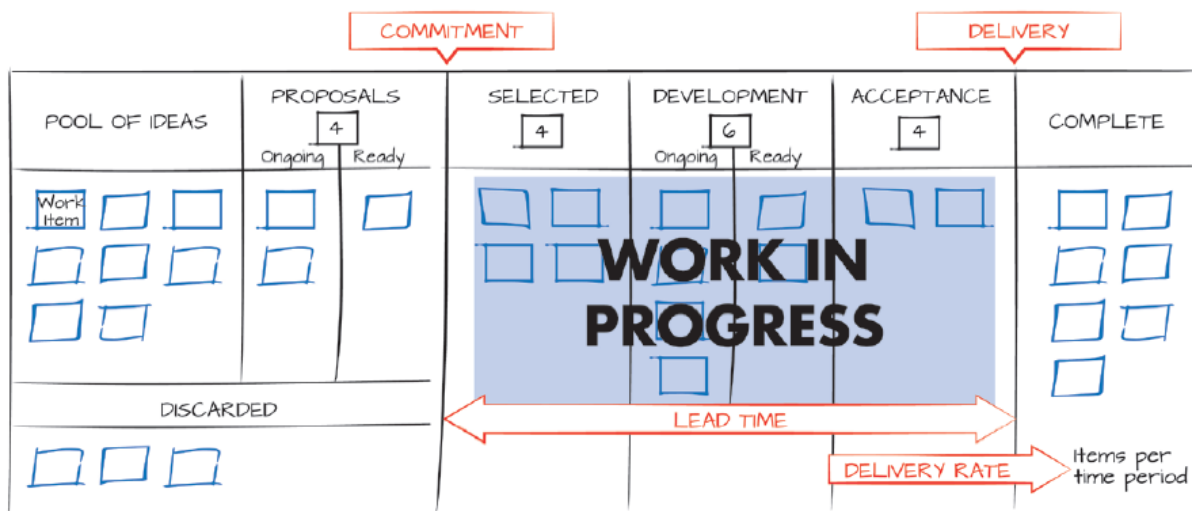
COMMITMENT

DELIVERY

POOL OF IDEAS

PROPOSALS
4
Ongoing | Ready

SELECTED
4

DEVELOPMENT
6
Ongoing | Ready

ACCEPTANCE
4

COMPLETE

Work Item

WORK IN PROGRESS

DISCARDED

LEAD TIME

DELIVERY RATE

Items per time period